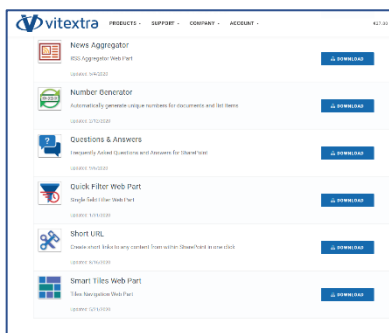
vitextra PRODUCTS SUPPORT COMPANY ACCOUNT €27.90

News Aggregator
RSS Aggregator Web Part
Updated: 5/4/2020
DOWNLOAD

Number Generator
Automatically generate unique numbers for documents and list items
Updated: 2/20/2020
DOWNLOAD

Questions & Answers
Frequently Asked Questions and Answers for SharePoint
Updated: 7/6/2020
DOWNLOAD

Quick Filter Web Part
Single field filter Web Part
Updated: 1/14/2020
DOWNLOAD

Short URL
Create short links to any content from within SharePoint in one click
Updated: 6/16/2020
DOWNLOAD

Smart Tiles Web Part
Tiles Navigation Web Part
Updated: 5/21/2020
DOWNLOAD